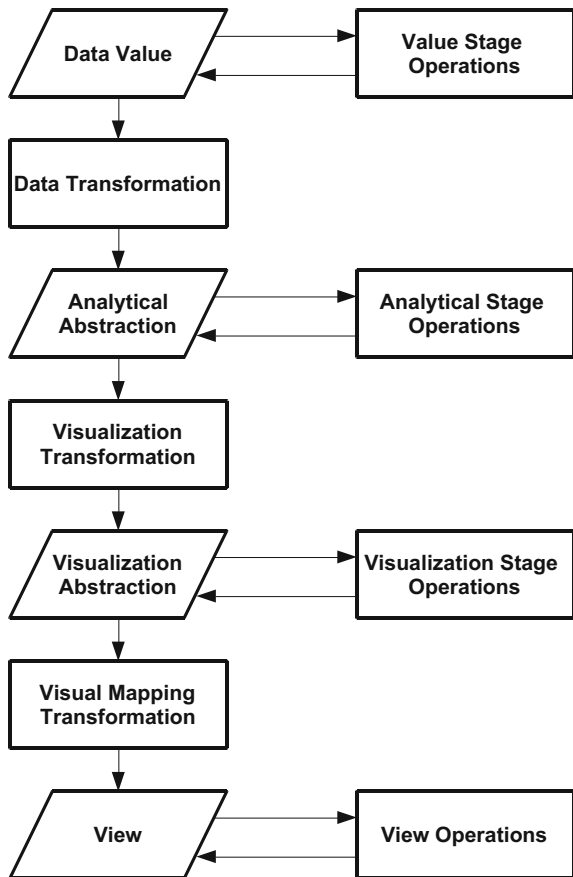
Data Value

Value Stage Operations

Data Transformation

Analytical Abstraction

Analytical Stage Operations

Visualization Transformation

Visualization Abstraction

Visualization Stage Operations

Visual Mapping Transformation

View

View Operations